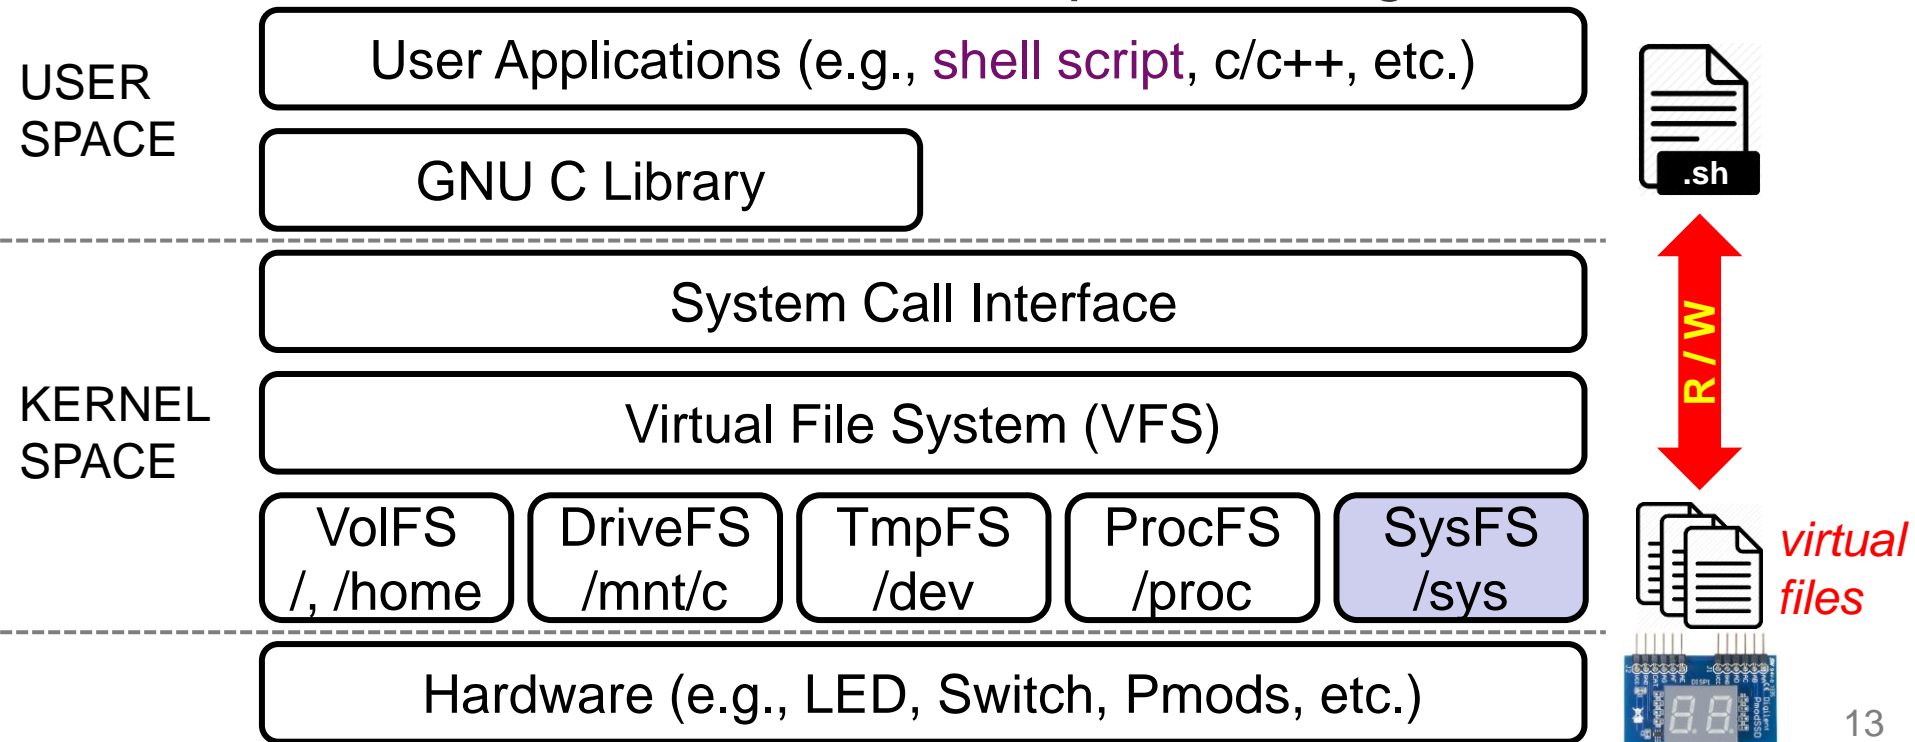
USER SPACE

User Applications (e.g., shell script, c/c++, etc.)

GNU C Library

.sh

KERNEL SPACE

System Call Interface

R / W

Virtual File System (VFS)

VolFS
/, /home

DriveFS
/mnt/c

TmpFS
/dev

ProcFS
/proc

SysFS
/sys

virtual files

Hardware (e.g., LED, Switch, Pmods, etc.)

13